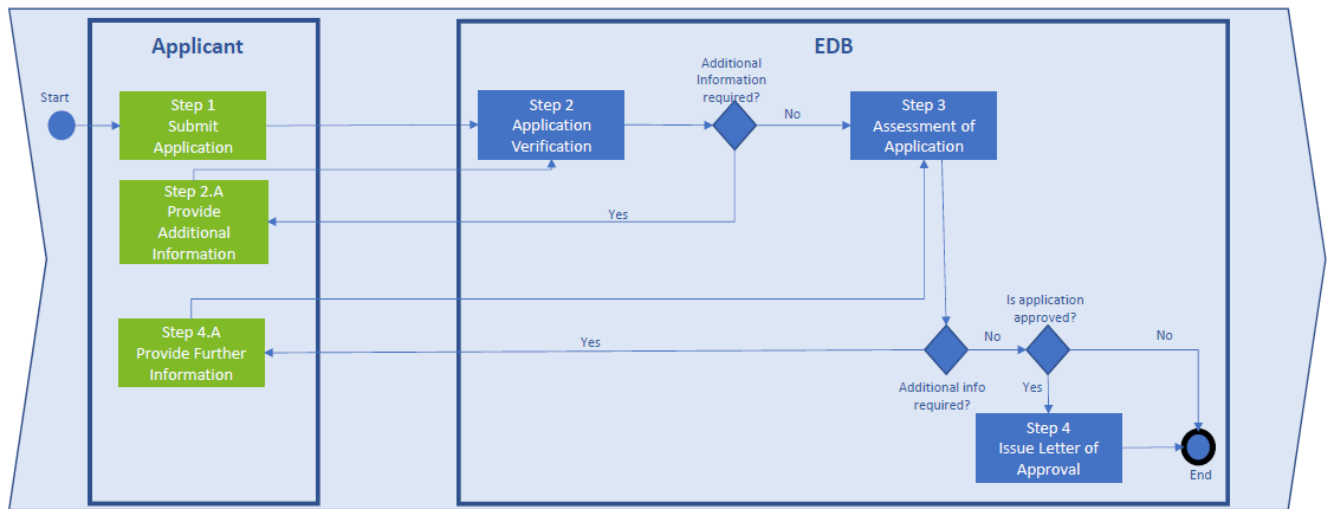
Applicant

EDB

Start

Step 1
Submit
Application

Step 2
Application
Verification

Additional
Information
required?

No

Step 3
Assessment of
Application

Step 2.A
Provide
Additional
Information

Yes

Step 4.A
Provide Further
Information

Yes

Is application
approved?

No

No

Additional info
required?

Yes

Step 4
Issue Letter of
Approval

End